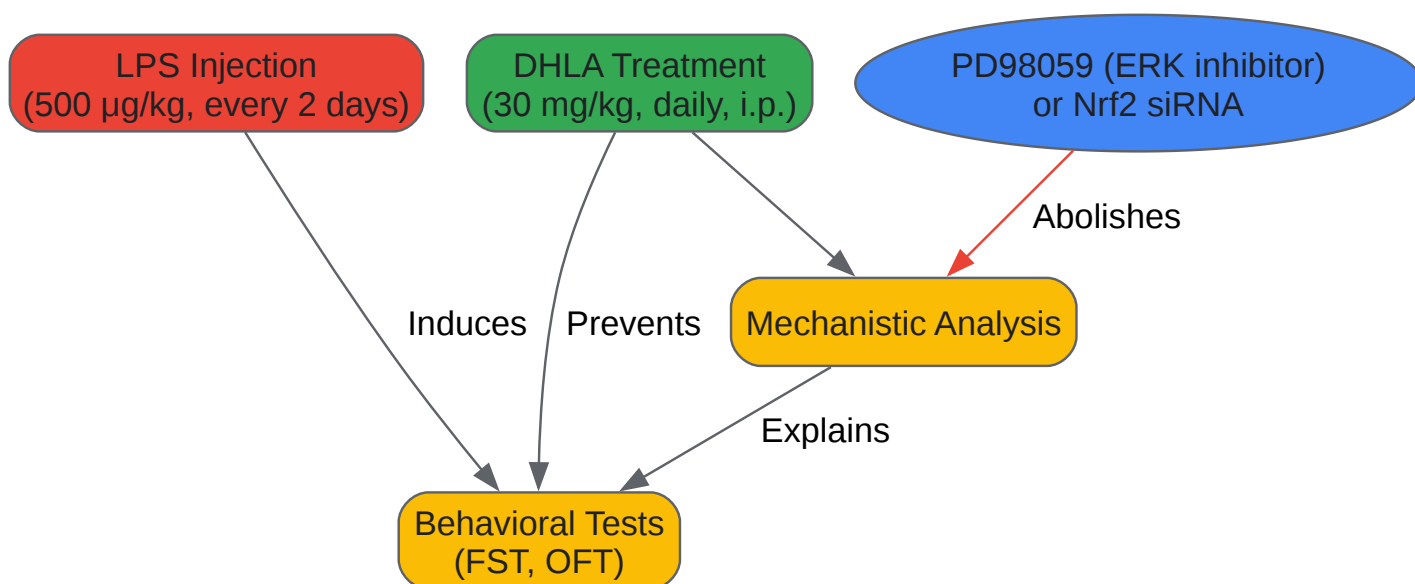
LPS Injection
(500 μg/kg, every 2 days)

DHLA Treatment
(30 mg/kg, daily, i.p.)

PD98059 (ERK inhibitor)
or Nrf2 siRNA

Abolishes

Induces

Prevents

Mechanistic Analysis

Explains

Behavioral Tests
(FST, OFT)